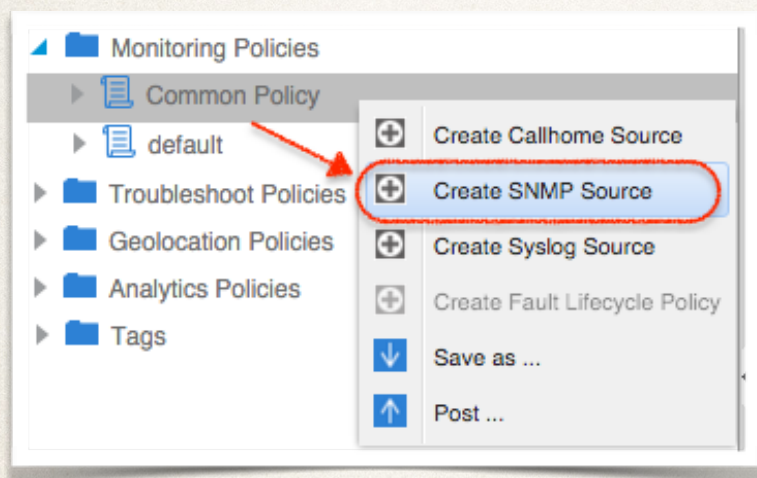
Monitoring Policies
Common Policy
default
Troubleshoot Policies
Geolocation Policies
Analytics Policies
Tags

Create Callhome Source
Create SNMP Source
Create Syslog Source
Create Fault Lifecycle Policy
Save as ...
Post ...